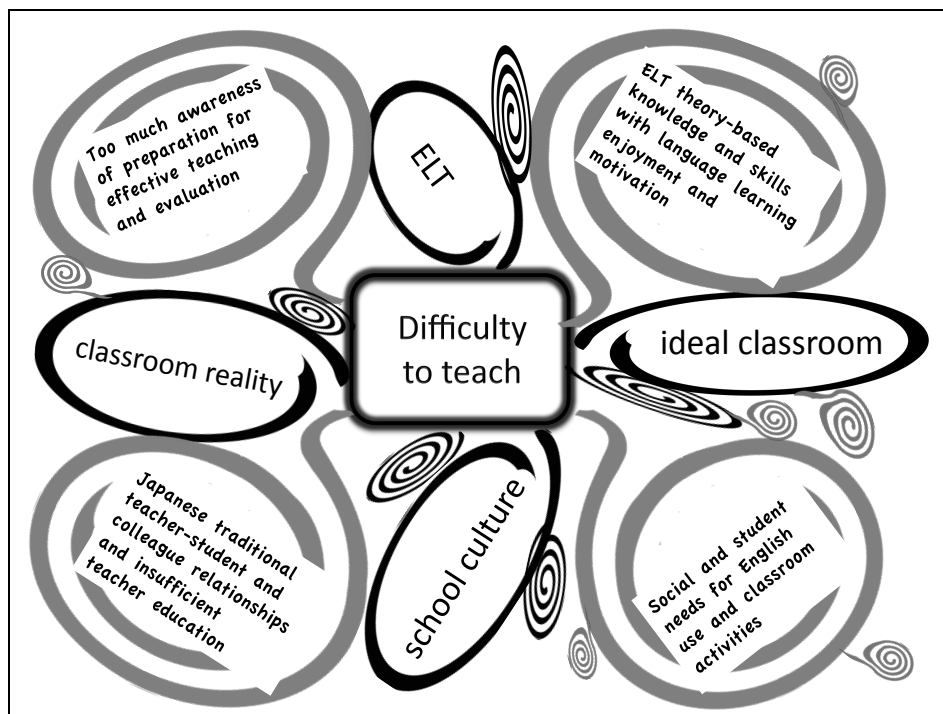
Too much awareness of preparation for effective teaching and evaluation

ELT

ELT theory-based knowledge and skills with language learning enjoyment and motivation

classroom reality

Difficulty to teach

ideal classroom

Japanese traditional teacher-student and colleague relationships and insufficient teacher education

school culture

Social and student needs for English use and classroom activities